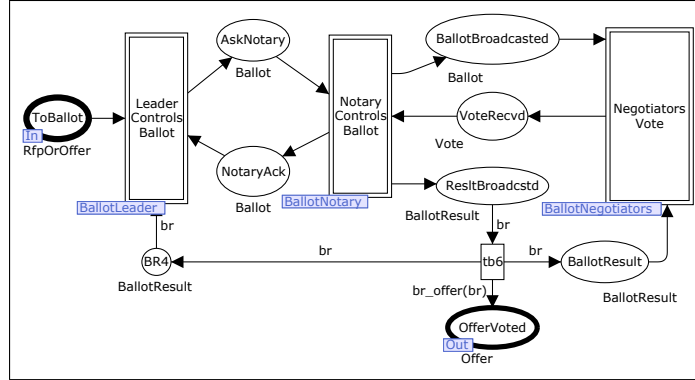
ToBallot
In
RfpOrOffer

Leader Controls Ballot
BallotLeader_

AskNotary
Ballot

NotaryAck
Ballot

Notary Controls Ballot
BallotNotary

BallotBroadcasted
Ballot

VoteRecvd
Vote

Negotiators Vote
BallotNegotiators

ResltBroadcstd
BallotResult

br

tb6

br

br

BR4
BallotResult

br

BallotResult
BallotResult

br_offer(br)

OfferVoted
Out
Offer